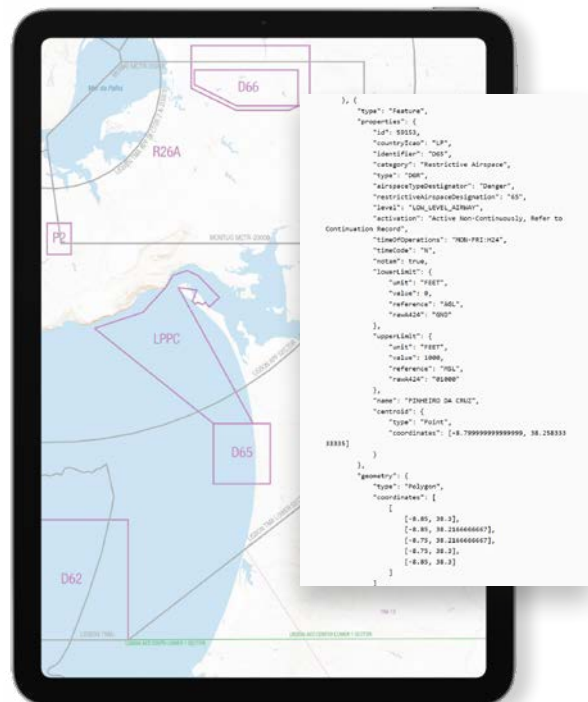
D66

R26A

P2

LPPC

D65

D62

}, {
"type": "Feature",
"properties": {
"id": 59153,
"countryIcao": "LP",
"identifier": "D65",
"category": "Restrictive Airspace",
"type": "DGR",
"airspaceTypeDesignator": "Danger",
"restrictiveAirspaceDesignation": "65",
"level": "LOW_LEVEL_AIRWAY",
"activation": "Active Non-Continuously, Refer to Continuation Record",
"timeOfOperations": "MON-FRI:H24",
"timeCode": "N",
"notam": true,
"lowerLimit": {
"unit": "FEET",
"value": 0,
"reference": "AGL",
"raw424": "GND"
},
"upperLimit": {
"unit": "FEET",
"value": 1000,
"reference": "MSL",
"raw424": "01000"
},
"name": "PINHEIRO DA CRUZ",
"centroid": {
"type": "Point",
"coordinates": [-8.799999999999999, 38.258333 33335]
}
},
"geometry": {
"type": "Polygon",
"coordinates": [
[
[-8.85, 38.3],
[-8.85, 38.2166666667],
[-8.75, 38.2166666667],
[-8.75, 38.3],
[-8.85, 38.3]
]
]